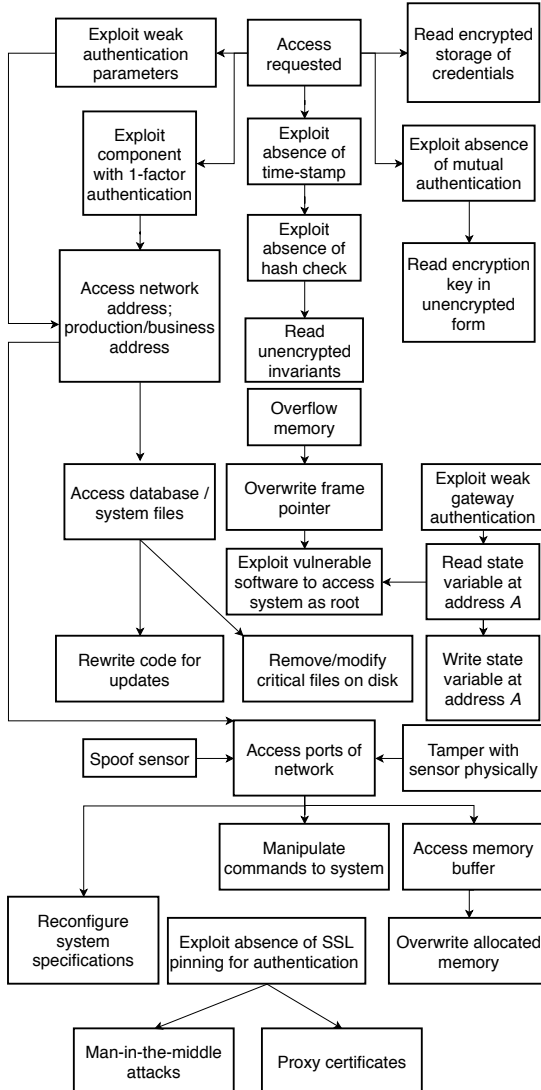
Exploit weak authentication parameters

Access requested

Read encrypted storage of credentials

Exploit component with 1-factor authentication

Exploit absence of time-stamp

Exploit absence of mutual authentication

Exploit absence of hash check

Read encryption key in unencrypted form

Access network address; production/business address

Read unencrypted invariants

Overflow memory

Access database / system files

Overwrite frame pointer

Exploit weak gateway authentication

Exploit vulnerable software to access system as root

Read state variable at address $A$

Rewrite code for updates

Remove/modify critical files on disk

Write state variable at address $A$

Spoof sensor

Access ports of network

Tamper with sensor physically

Manipulate commands to system

Access memory buffer

Reconfigure system specifications

Exploit absence of SSL pinning for authentication

Overwrite allocated memory

Man-in-the-middle attacks

Proxy certificates